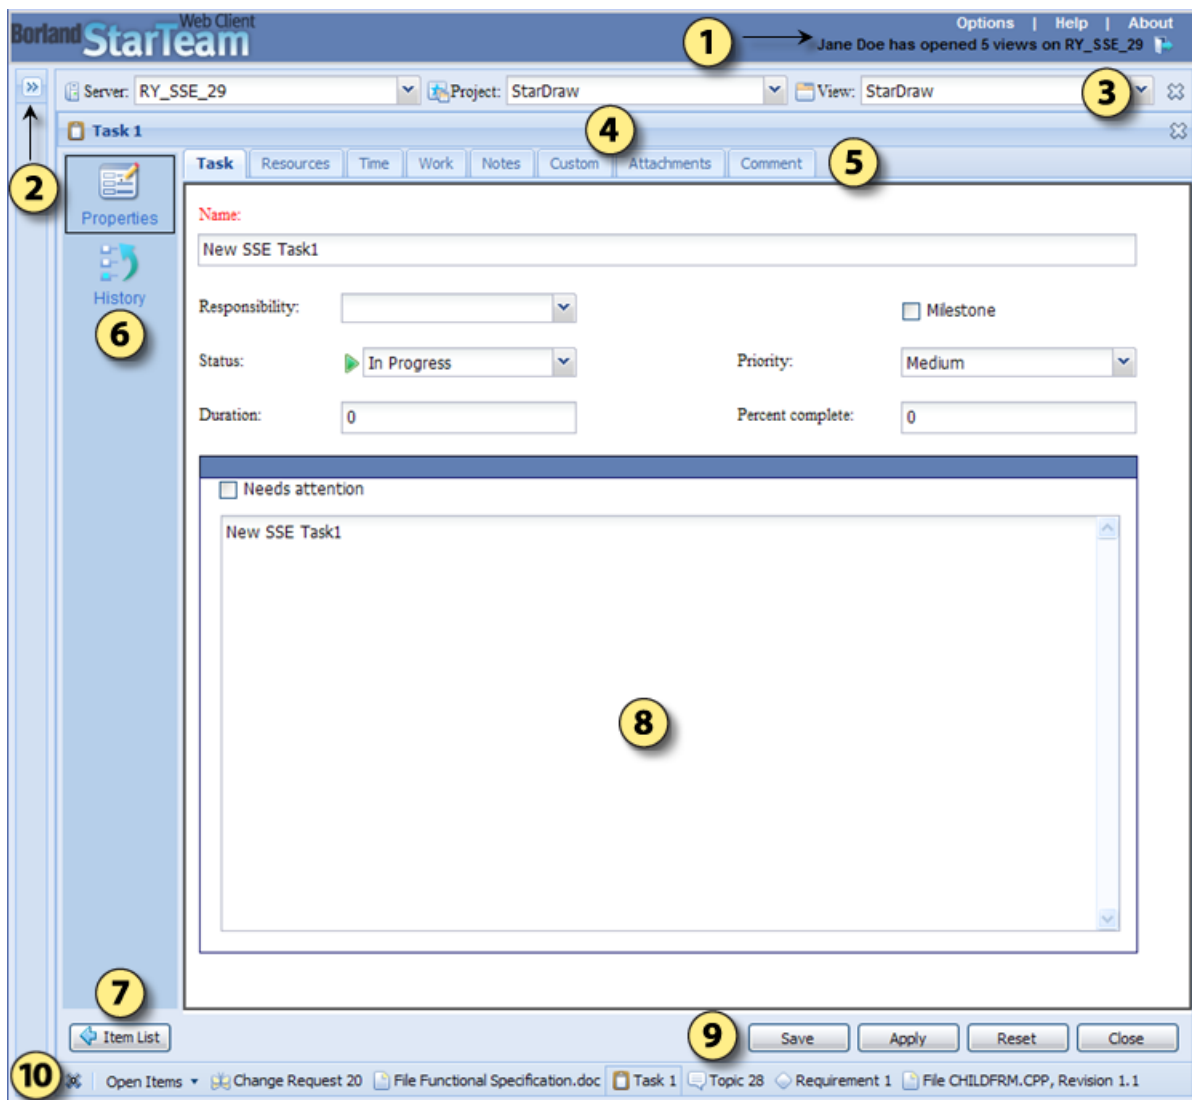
Borland StarTeam Web Client

Options | Help | About

1

Jane Doe has opened 5 views on RY_SSE_29

Server: RY_SSE_29 Project: StarDraw View: StarDraw

3

2

Task 1

4

Task Resources Time Work Notes Custom Attachments Comment

5

Properties

History

6

Name:

New SSE Task1

Responsibility:

Milestone

Status: In Progress

Priority: Medium

Duration: 0

Percent complete: 0

Needs attention

New SSE Task1

8

7

Item List

9

Save Apply Reset Close

10

Open Items Change Request 20 File Functional Specification.doc Task 1 Topic 28 Requirement 1 File CHILDFRM.CPP, Revision 1.1